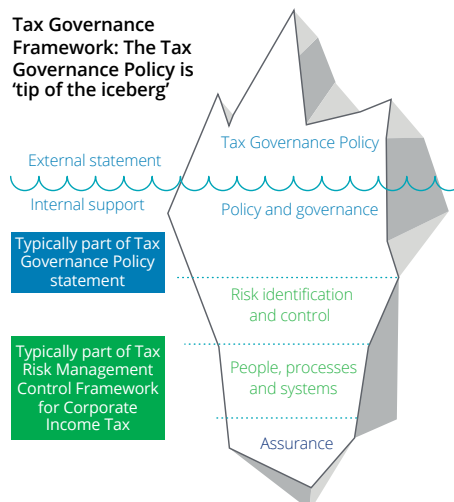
Tax Governance Framework: The Tax Governance Policy is 'tip of the iceberg'

External statement

Internal support

Typically part of Tax Governance Policy statement

Typically part of Tax Risk Management Control Framework for Corporate Income Tax

Tax Governance Policy

Policy and governance

Risk identification and control

People, processes and systems

Assurance